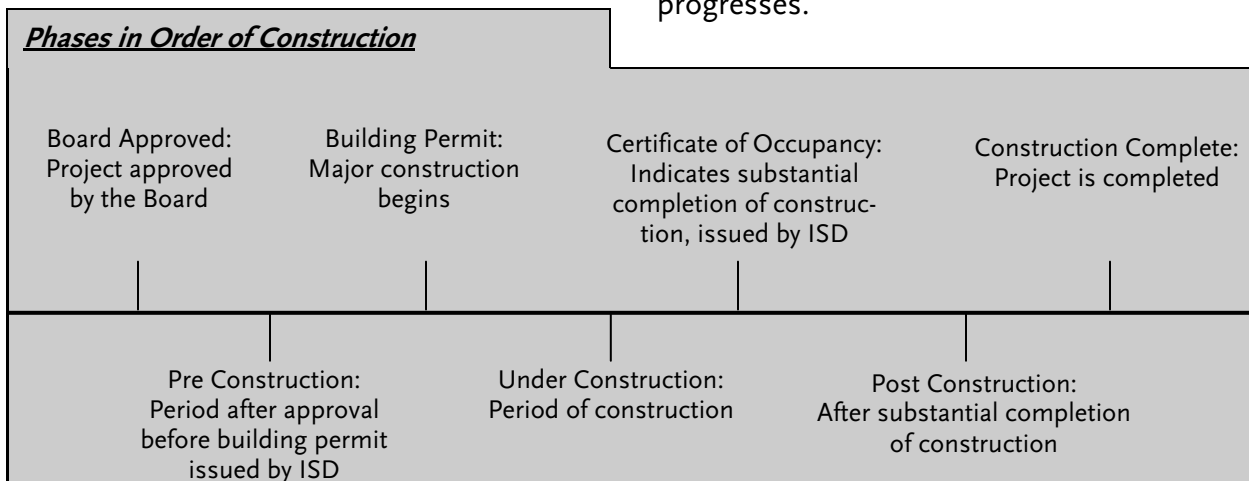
progresses.

Phases in Order of Construction

Board Approved: Project approved by the Board

Building Permit: Major construction begins

Certificate of Occupancy: Indicates substantial completion of construction, issued by ISD

Construction Complete: Project is completed

Pre Construction: Period after approval before building permit issued by ISD

Under Construction: Period of construction

Post Construction: After substantial completion of construction